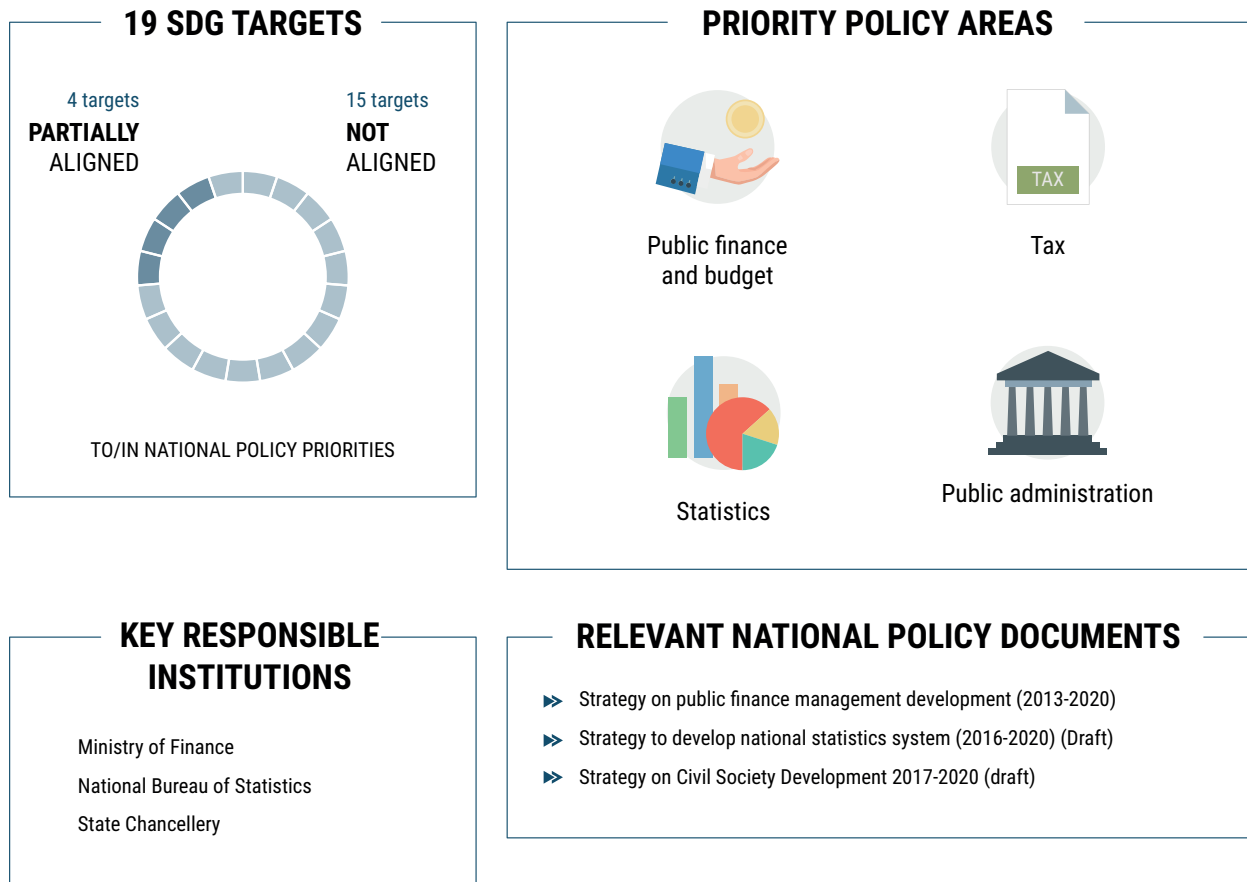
19 SDG TARGETS

4 targets
PARTIALLY ALIGNED

15 targets
NOT ALIGNED

TO/IN NATIONAL POLICY PRIORITIES

PRIORITY POLICY AREAS

Public finance and budget

TAX

Tax

Statistics

Public administration

KEY RESPONSIBLE INSTITUTIONS

Ministry of Finance

National Bureau of Statistics

State Chancellery

RELEVANT NATIONAL POLICY DOCUMENTS

Strategy on public finance management development (2013-2020)

Strategy to develop national statistics system (2016-2020) (Draft)

Strategy on Civil Society Development 2017-2020 (draft)